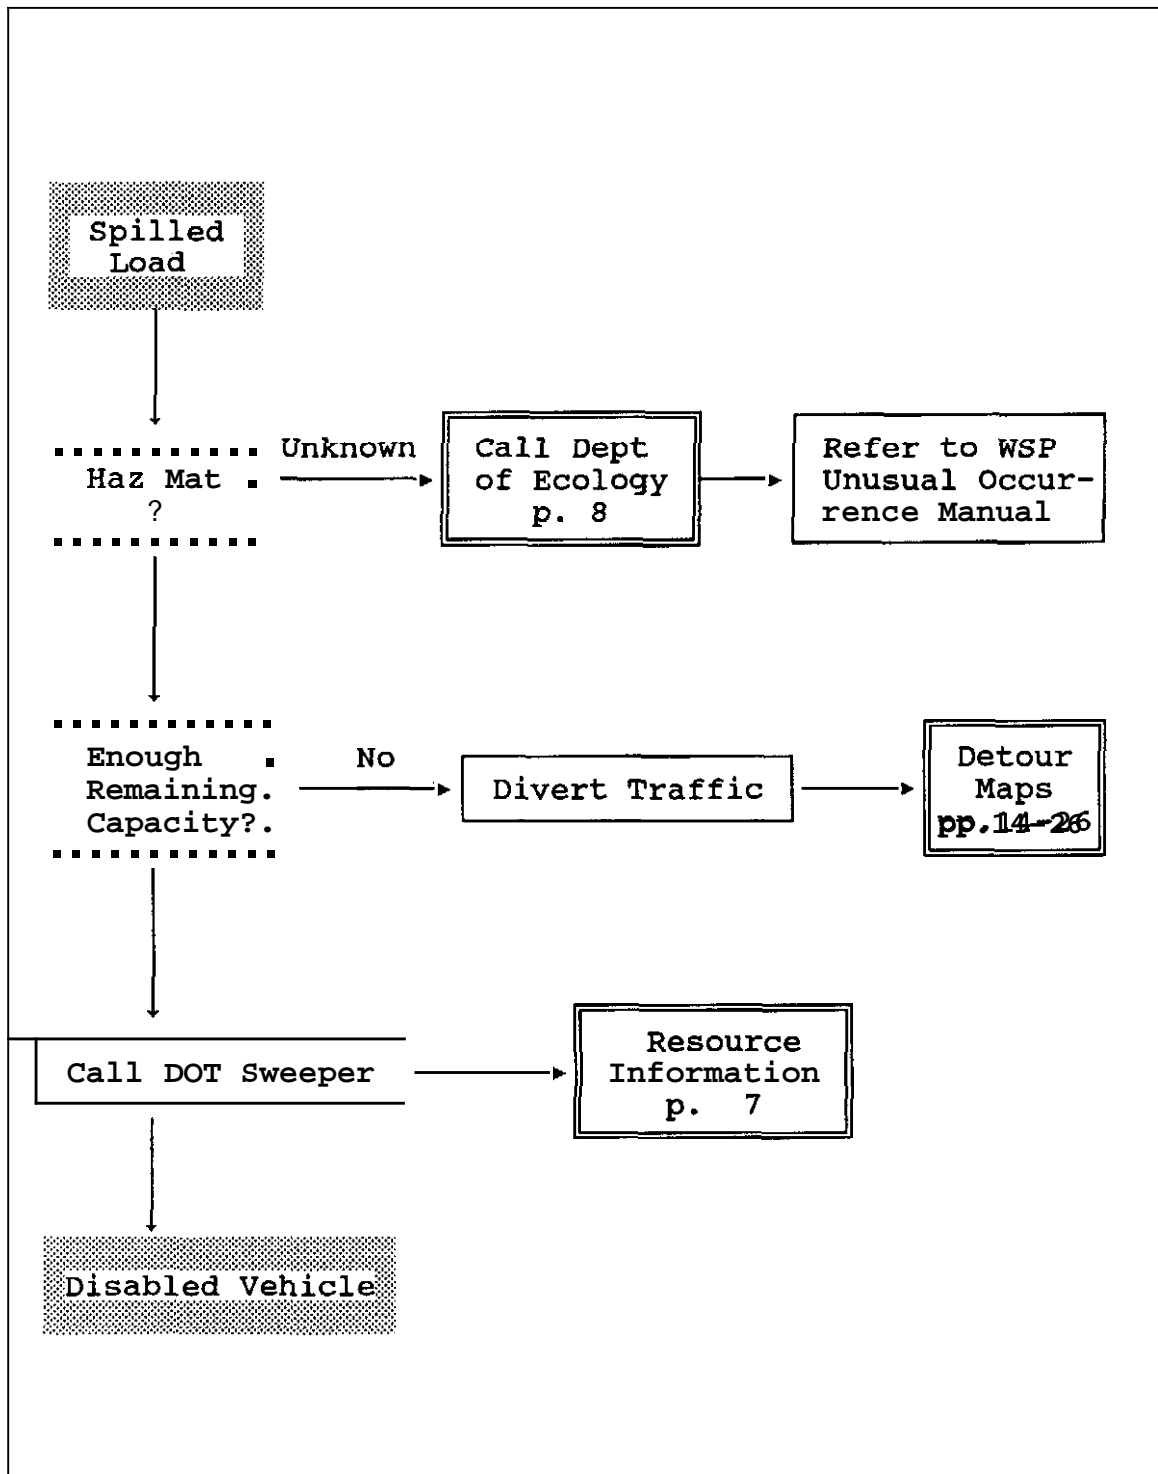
Spilled Load

Haz Mat ?

Unknown

Call Dept of Ecology p. 8

Refer to WSP Unusual Occurrence Manual

Enough Remaining. Capacity?.

No

Divert Traffic

Detour Maps pp.14-26

Call DOT Sweeper

Resource Information p. 7

Disabled Vehicle